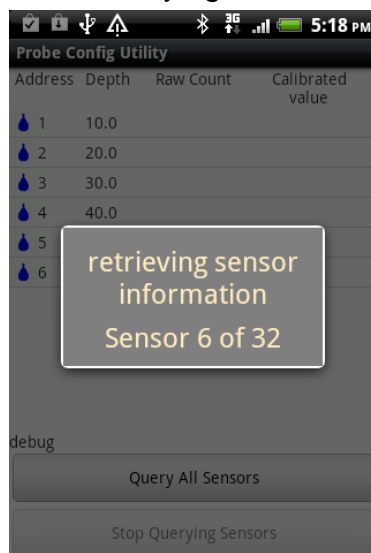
3G 5:18 PM

Probe Config Utility

| Address | Depth | Raw Count | Calibrated value |
|---|---|---|---|
| 1 | 10.0 | | |
| 2 | 20.0 | | |
| 3 | 30.0 | | |
| 4 | 40.0 | | |
| 5 | | | |
| 6 | | | |

retrieving sensor information

Sensor 6 of 32

debug

Query All Sensors

Stop Querying Sensors